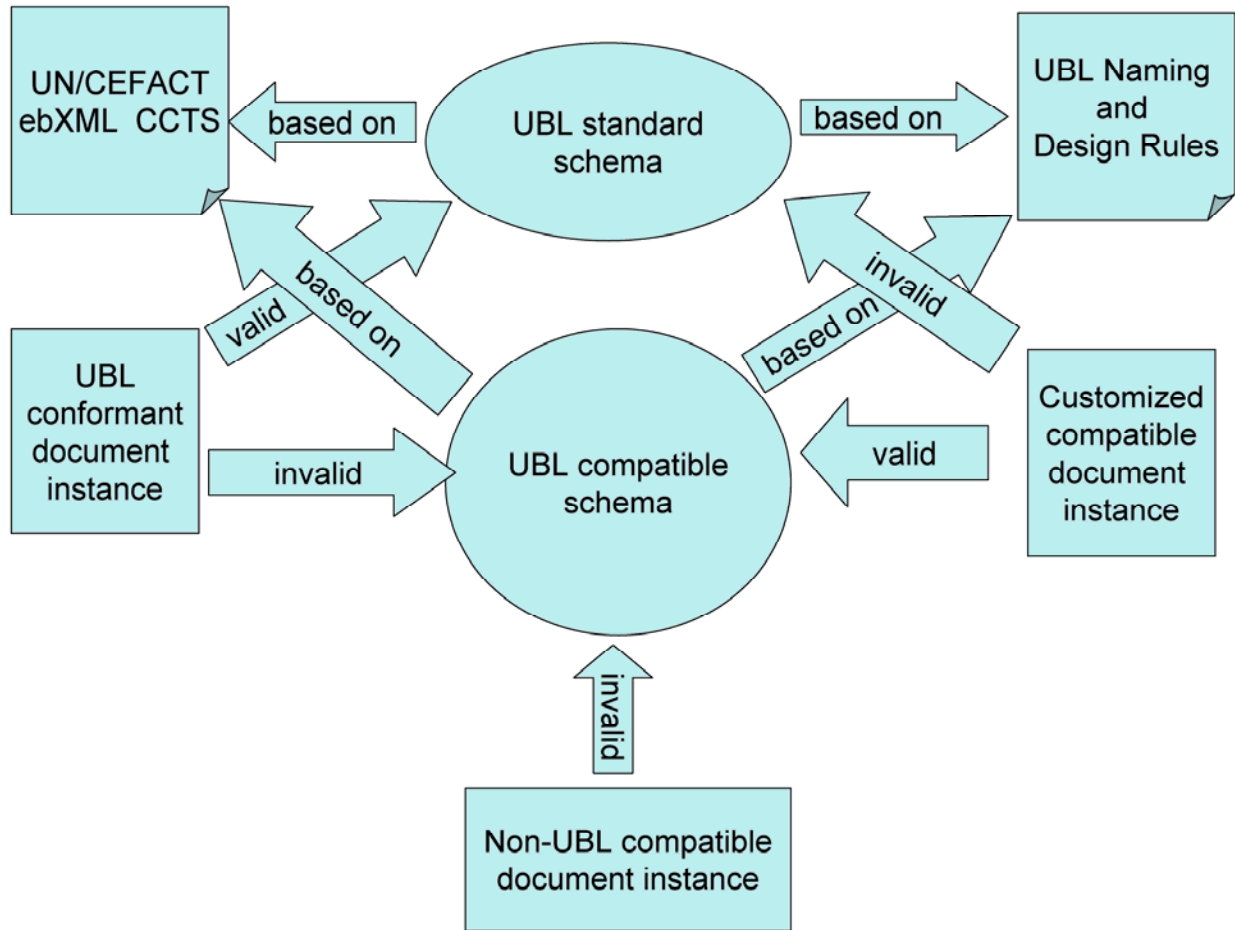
UN/CEFACT ebXML CCTS

based on

UBL standard schema

based on

UBL Naming and Design Rules

valid

based on

invalid

based on

UBL conformant document instance

invalid

UBL compatible schema

valid

Customized compatible document instance

invalid

Non-UBL compatible document instance